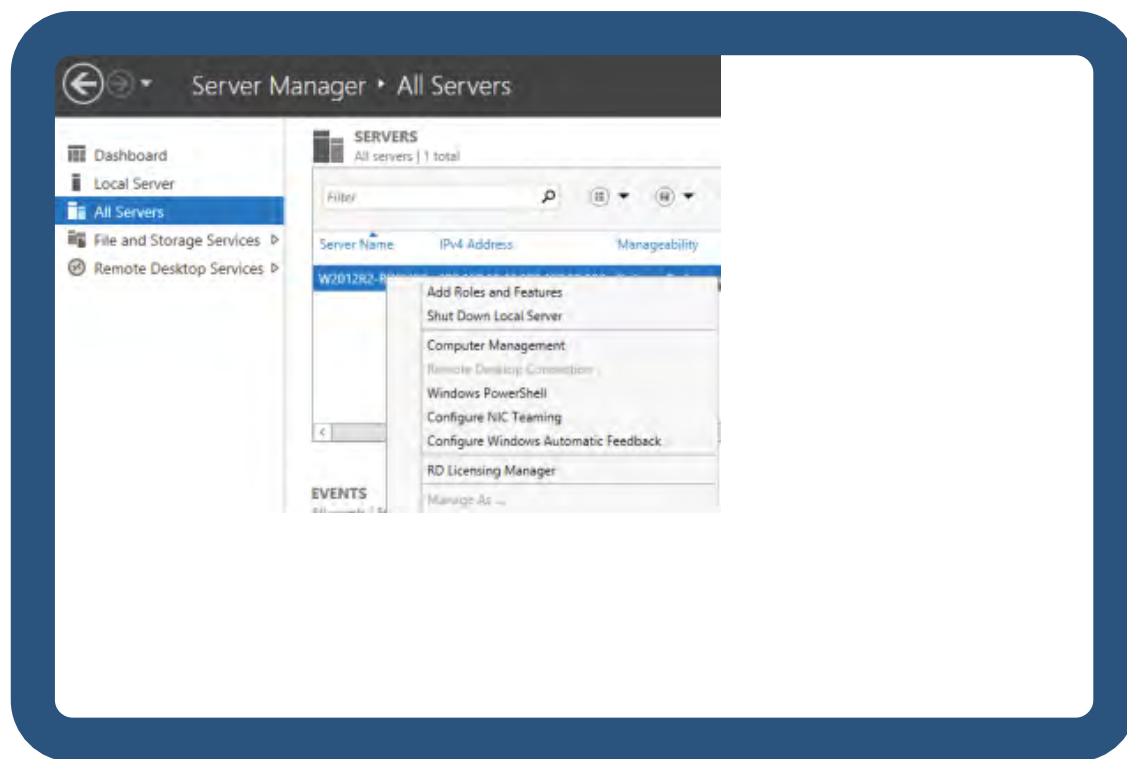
Server Manager • All Servers

Dashboard
Local Server
All Servers
File and Storage Services ▷
Remote Desktop Services ▷

SERVERS
All servers | 1 total

Filter

Server Name
IPv4 Address
Manageability

W2012R2-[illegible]

Add Roles and Features
Shut Down Local Server
Computer Management
Remote Desktop Connection
Windows PowerShell
Configure NIC Teaming
Configure Windows Automatic Feedback
RD Licensing Manager
Manage As ...

EVENTS
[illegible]